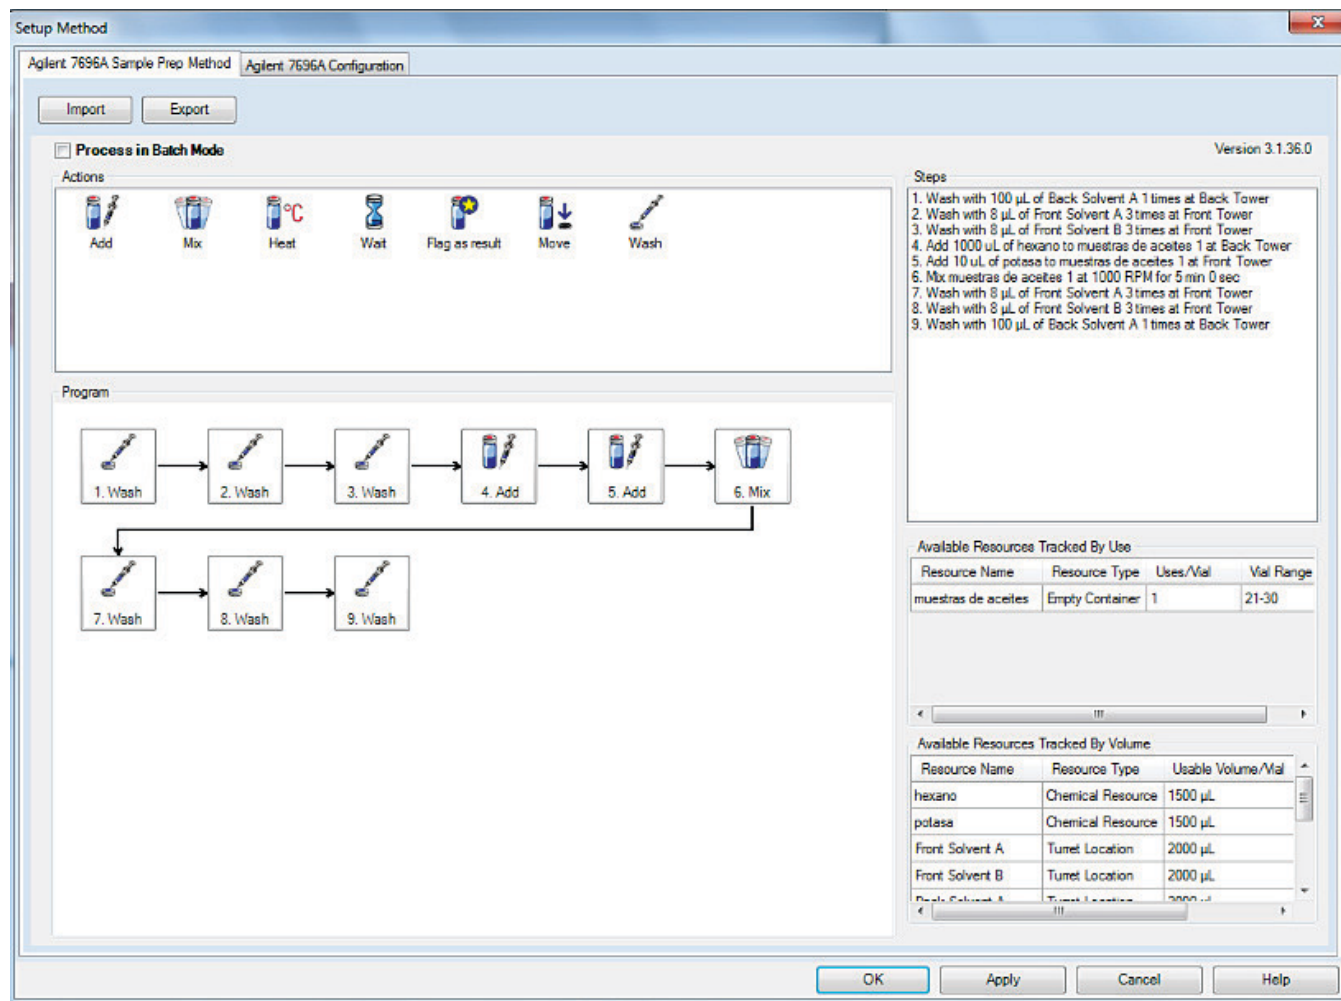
Setup Method

Agilent 7696A Sample Prep Method | Agilent 7696A Configuration

Import | Export

Process in Batch Mode

Version 3.1.36.0

Actions

Add | Mix | Heat | Wait | Flag as result | Move | Wash

Program

1. Wash → 2. Wash → 3. Wash → 4. Add → 5. Add → 6. Mix

7. Wash → 8. Wash → 9. Wash

Steps

1. Wash with 100 µL of Back Solvent A 1 times at Back Tower
2. Wash with 8 µL of Front Solvent A 3 times at Front Tower
3. Wash with 8 µL of Front Solvent B 3 times at Front Tower
4. Add 1000 uL of hexano to muestras de aceites 1 at Back Tower
5. Add 10 uL of potasa to muestras de aceites 1 at Front Tower
6. Mix muestras de aceites 1 at 1000 RPM for 5 min 0 sec
7. Wash with 8 µL of Front Solvent A 3 times at Front Tower
8. Wash with 8 µL of Front Solvent B 3 times at Front Tower
9. Wash with 100 µL of Back Solvent A 1 times at Back Tower

Available Resources Tracked By Use

| Resource Name | Resource Type | Uses/Vial | Vial Range |
|---|---|---|---|
| muestras de aceites | Empty Container | 1 | 21-30 |

Available Resources Tracked By Volume

| Resource Name | Resource Type | Usable Volume/Vial |
|---|---|---|
| hexano | Chemical Resource | 1500 µL |
| potasa | Chemical Resource | 1500 µL |
| Front Solvent A | Turret Location | 2000 µL |
| Front Solvent B | Turret Location | 2000 µL |
| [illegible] | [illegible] | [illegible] |

OK | Apply | Cancel | Help